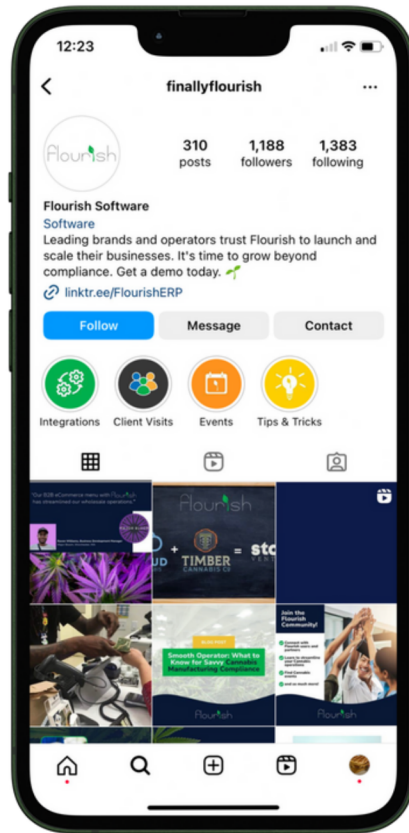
12:23

finallyflourish

Flourish

310 posts
1,188 followers
1,383 following

Flourish Software
Software
Leading brands and operators trust Flourish to launch and scale their businesses. It's time to grow beyond compliance. Get a demo today. 🌱
linktr.ee/FlourishERP

Follow
Message
Contact

Integrations
Client Visits
Events
Tips & Tricks

"Our B2B eCommerce menu with Flourish has streamlined our wholesale operations."

flourish

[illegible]UD + TIMBER CANNABIS CO = sto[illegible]

BLOG POST
Smooth Operator: What to Know for Savvy Cannabis Manufacturing Compliance
flourish

Join the Flourish Community!
flourish